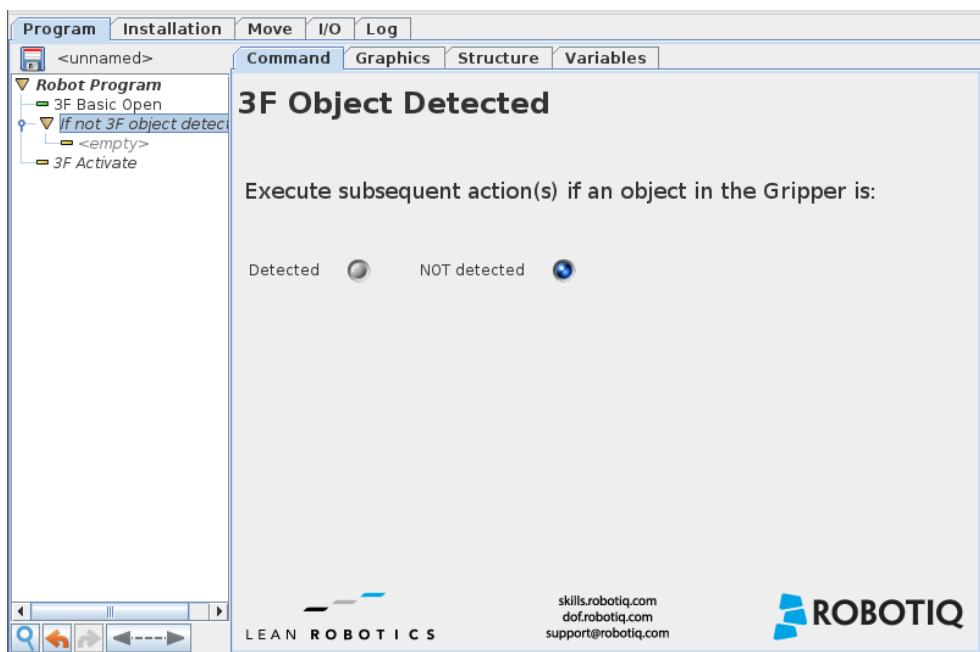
Program | Installation | Move | I/O | Log

<unnamed>

Robot Program
3F Basic Open
If not 3F object detec
<empty>
3F Activate

Command | Graphics | Structure | Variables

3F Object Detected

Execute subsequent action(s) if an object in the Gripper is:

Detected

NOT detected

LEAN ROBOTICS

skills.robotiq.com
dof.robotiq.com
support@robotiq.com

ROBOTIQ